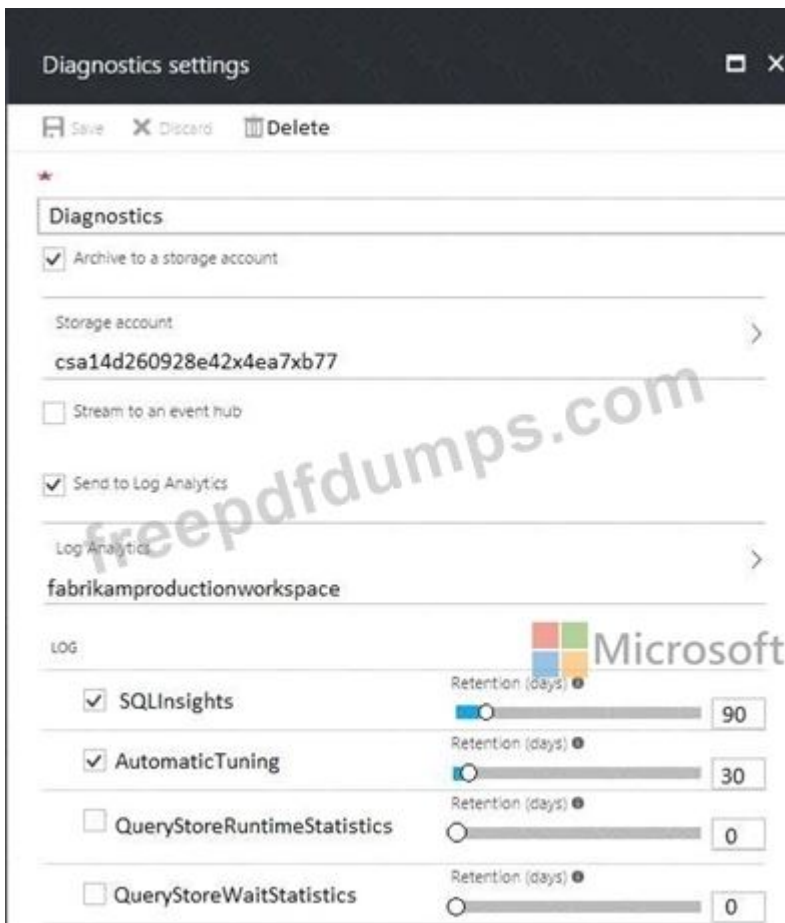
Diagnostics settings

Save Discard Delete

*

Diagnostics

Archive to a storage account

Storage account

csa14d260928e42x4ea7xb77

Stream to an event hub

freepdfdumps.com

Send to Log Analytics

Log Analytics

fabrikamproductionworkspace

LOG

Microsoft

SQLInsights

Retention (days)

90

AutomaticTuning

Retention (days)

30

QueryStoreRuntimeStatistics

Retention (days)

0

QueryStoreWaitStatistics

Retention (days)

0